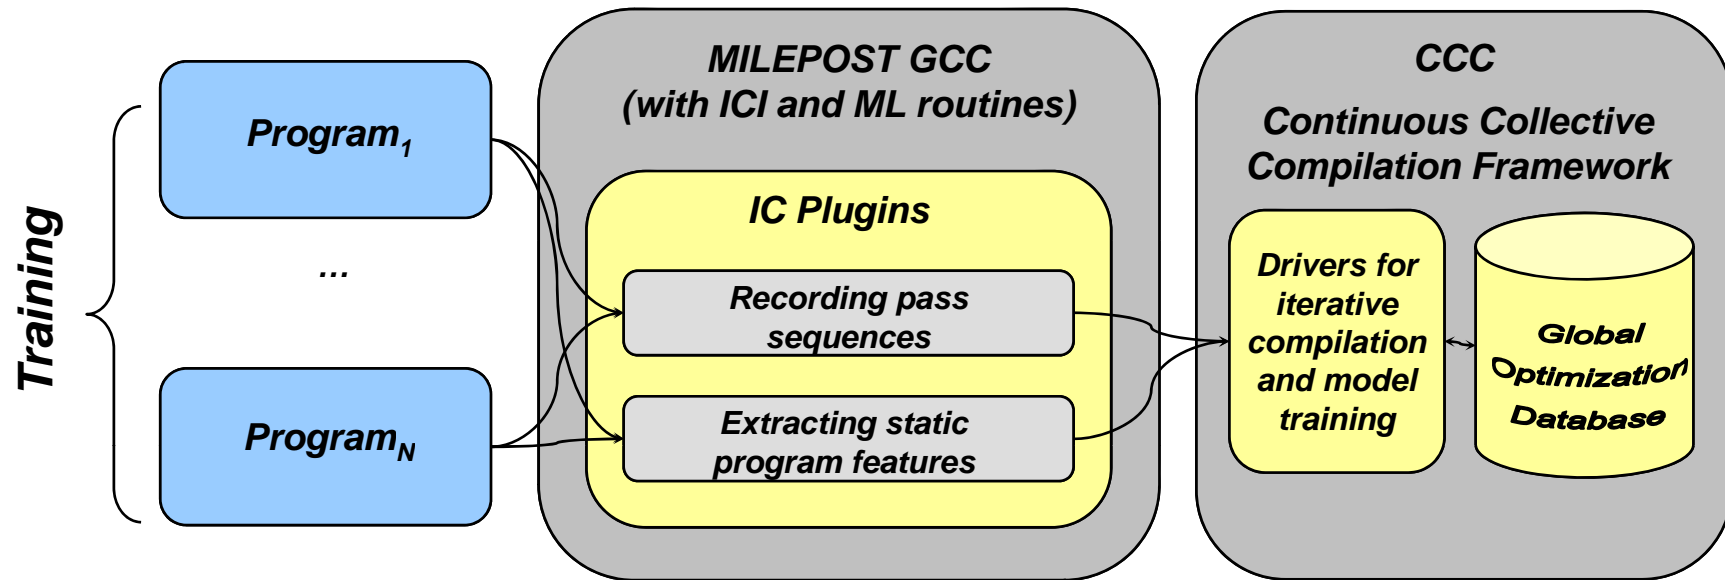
Training

Program$_1$

...

Program$_N$

MILEPOST GCC
(with ICI and ML routines)

IC Plugins

Recording pass sequences

Extracting static program features

CCC

Continuous Collective Compilation Framework

Drivers for iterative compilation and model training

Global Optimization Database